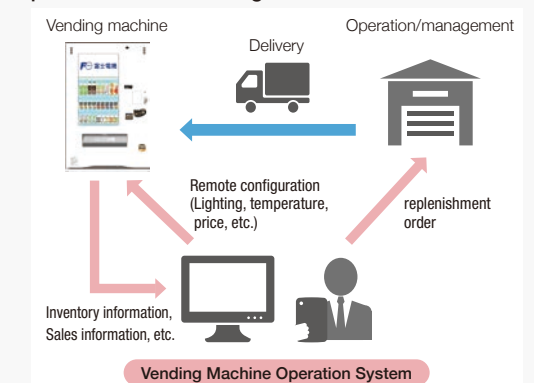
Vending machine

Operation/management

Delivery

富士電機

Remote configuration (Lighting, temperature, price, etc.)

replenishment order

Inventory information, Sales information, etc.

Vending Machine Operation System